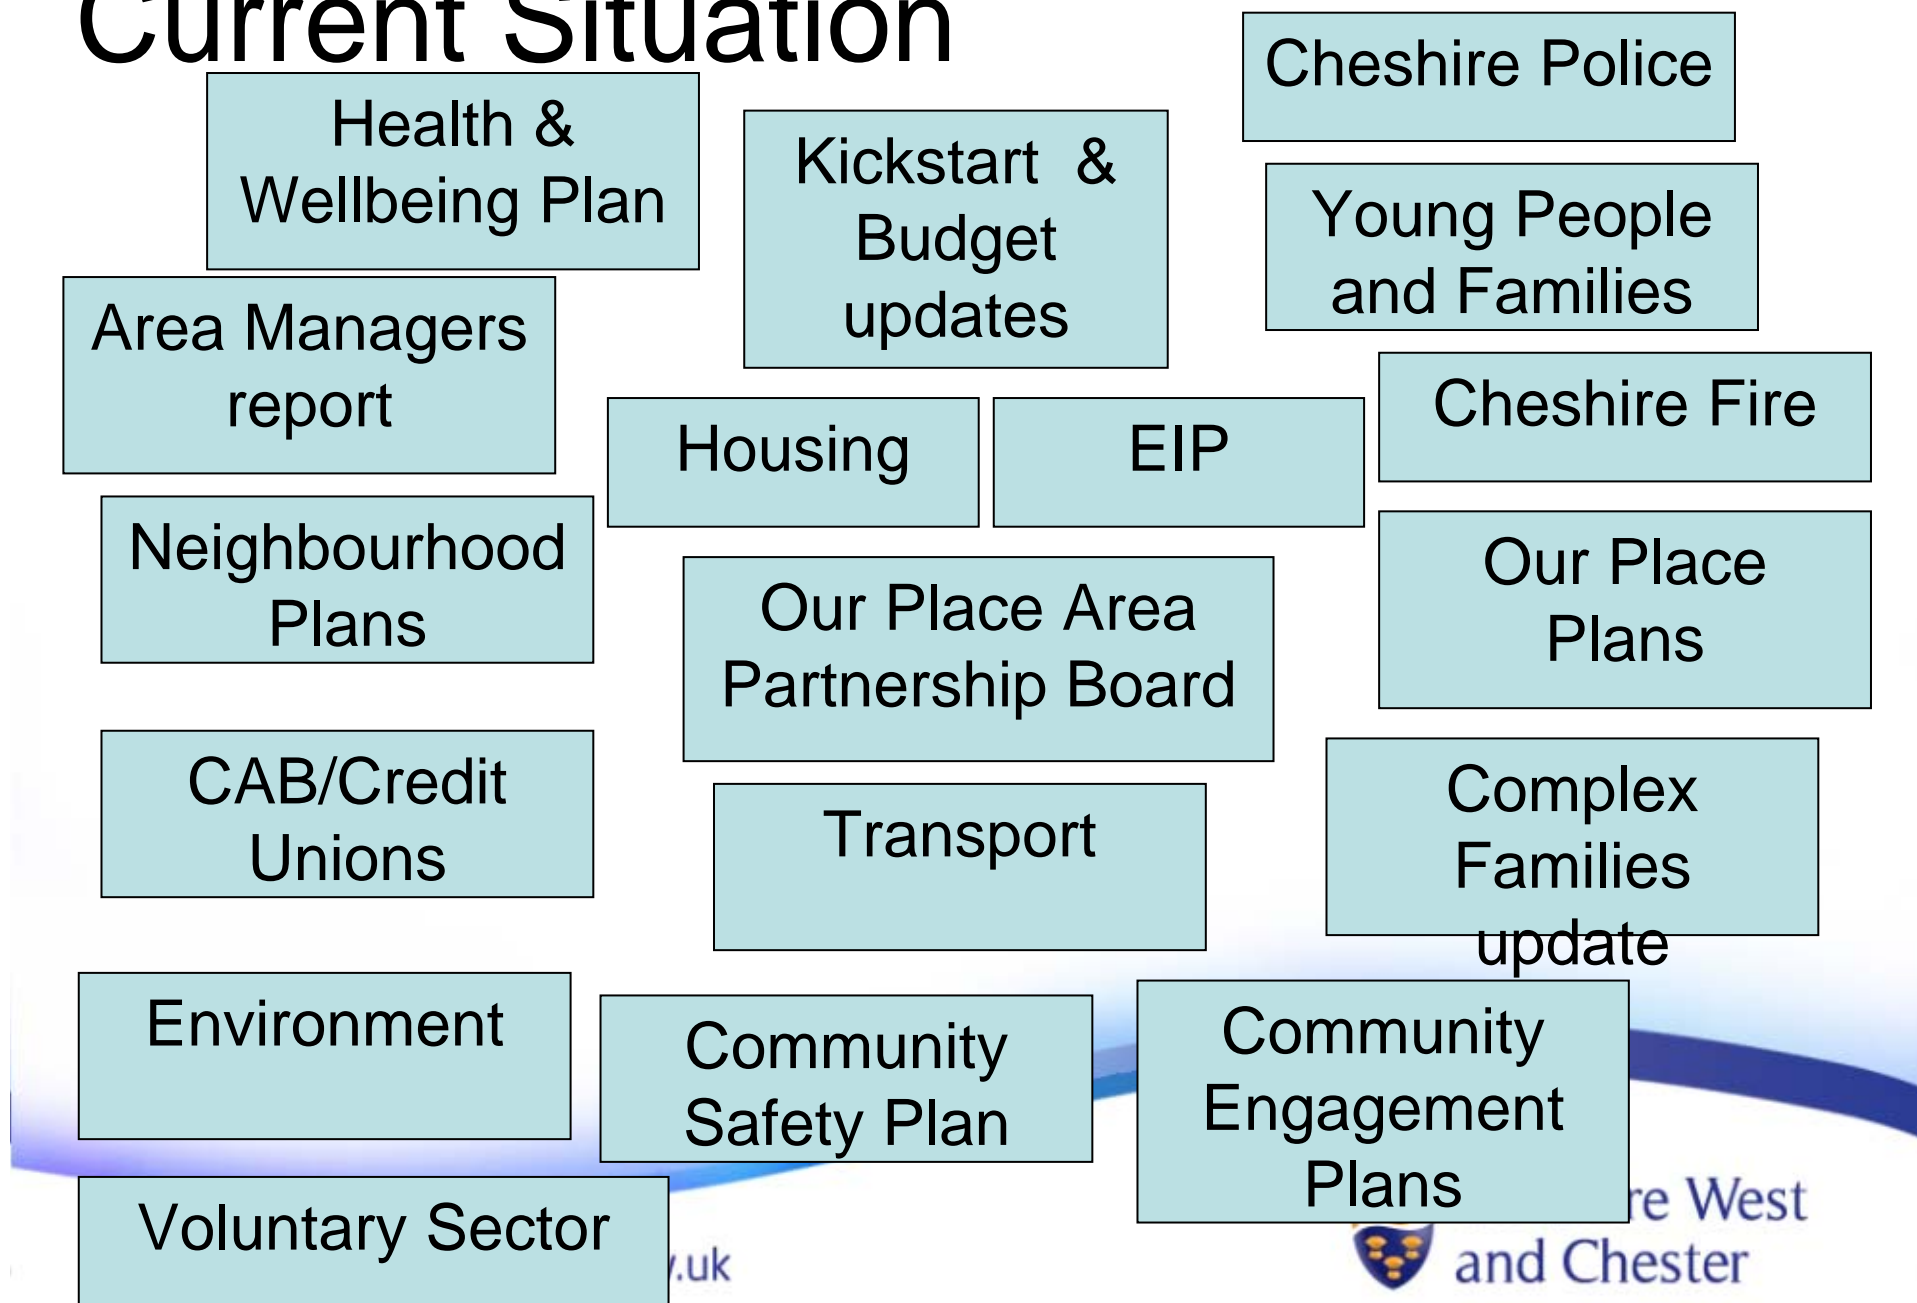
Current Situation

Health & Wellbeing Plan

Kickstart & Budget updates

Cheshire Police

Young People and Families

Area Managers report

Housing

EIP

Cheshire Fire

Neighbourhood Plans

Our Place Area Partnership Board

Our Place Plans

CAB/Credit Unions

Transport

Complex Families update

Environment

Community Safety Plan

Community Engagement Plans

Voluntary Sector

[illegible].uk

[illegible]re West and Chester